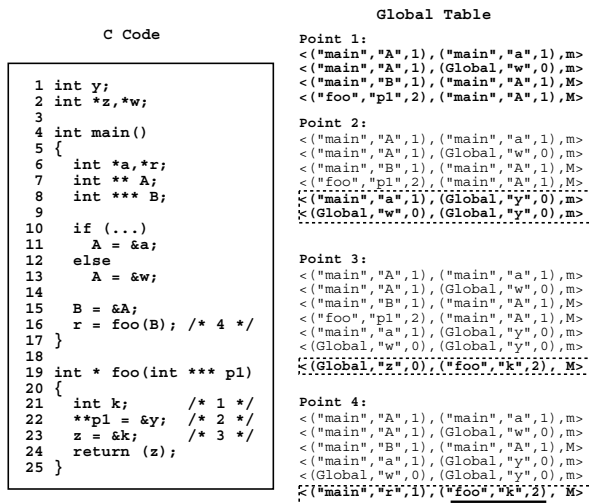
C Code

1 int y;
2 int *z,*w;
3
4 int main()
5 {
6 int *a,*r;
7 int ** A;
8 int *** B;
9
10 if (...)
11 A = &a;
12 else
13 A = &w;
14
15 B = &A;
16 r = foo(B); /* 4 */
17 }
18
19 int * foo(int *** p1)
20 {
21 int k; /* 1 */
22 **p1 = &y; /* 2 */
23 z = &k; /* 3 */
24 return (z);
25 }

Global Table

Point 1:
<("main","A",1),("main","a",1),m>
<("main","A",1),(Global,"w",0),m>
<("main","B",1),("main","A",1),M>
<("foo","p1",2),("main","A",1),M>

Point 2:
<("main","A",1),("main","a",1),m>
<("main","A",1),(Global,"w",0),m>
<("main","B",1),("main","A",1),M>
<("foo","p1",2),("main","A",1),M>
<("main","a",1),(Global,"y",0),m>
<(Global,"w",0),(Global,"y",0),m>

Point 3:
<("main","A",1),("main","a",1),m>
<("main","A",1),(Global,"w",0),m>
<("main","B",1),("main","A",1),M>
<("foo","p1",2),("main","A",1),M>
<("main","a",1),(Global,"y",0),m>
<(Global,"w",0),(Global,"y",0),m>
<(Global,"z",0),("foo","k",2), M>

Point 4:
<("main","A",1),("main","a",1),m>
<("main","A",1),(Global,"w",0),m>
<("main","B",1),("main","A",1),M>
<("main","a",1),(Global,"y",0),m>
<(Global,"w",0),(Global,"y",0),m>
<("main","r",1),("foo","k",2), M>